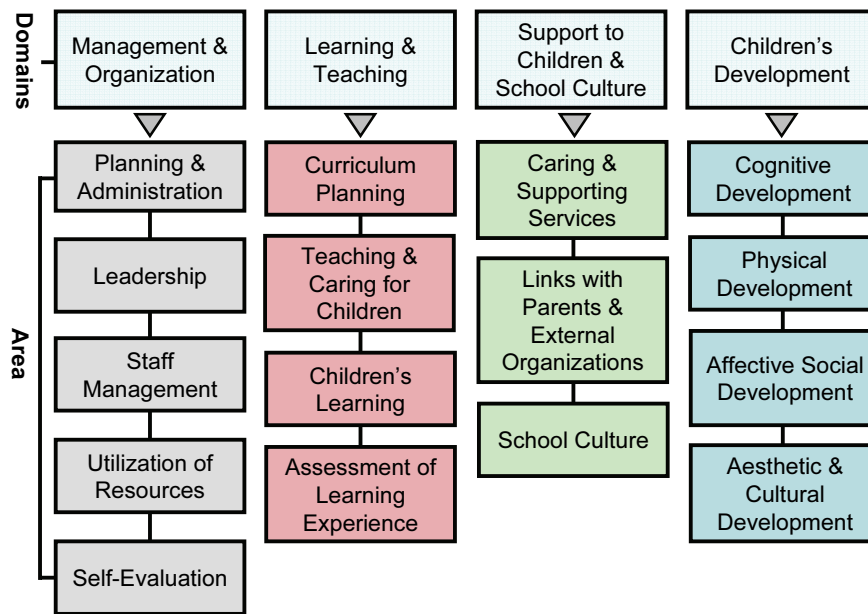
Domains

Area

Management & Organization

Planning & Administration

Leadership

Staff Management

Utilization of Resources

Self-Evaluation

Learning & Teaching

Curriculum Planning

Teaching & Caring for Children

Children's Learning

Assessment of Learning Experience

Support to Children & School Culture

Caring & Supporting Services

Links with Parents & External Organizations

School Culture

Children's Development

Cognitive Development

Physical Development

Affective Social Development

Aesthetic & Cultural Development